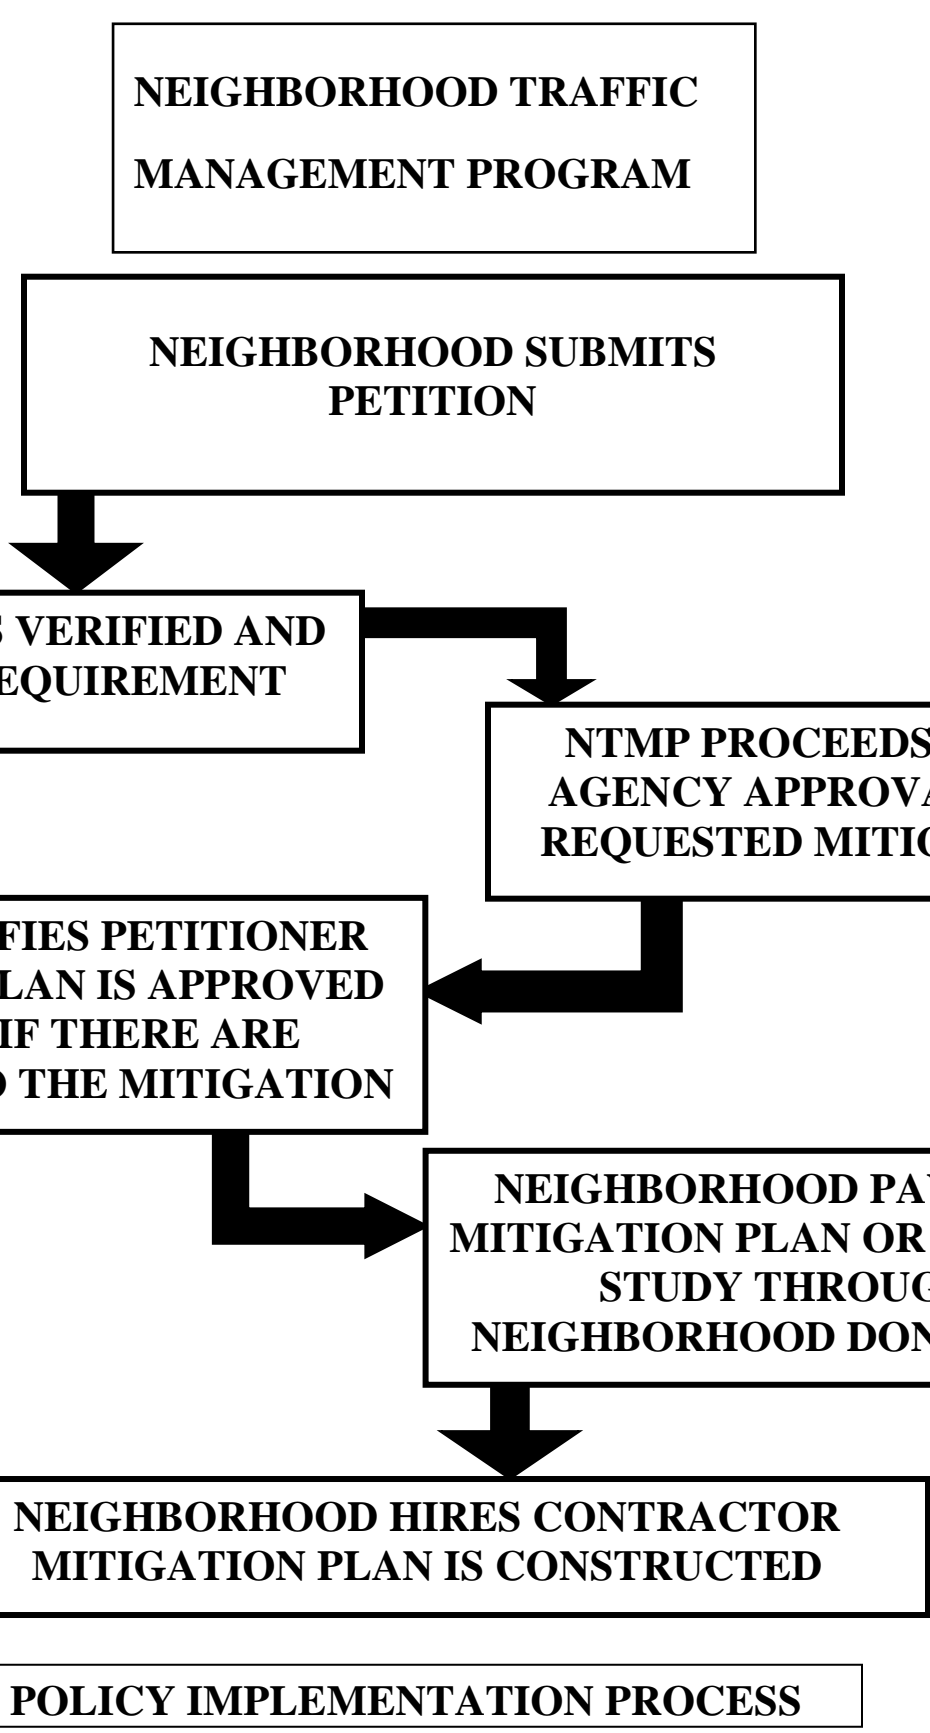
NEIGHBORHOOD TRAFFIC

MANAGEMENT PROGRAM

NEIGHBORHOOD SUBMITS PETITION

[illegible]S VERIFIED AND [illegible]EQUIREMENT

NTMP PROCEEDS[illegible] AGENCY APPROVA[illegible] REQUESTED MITIG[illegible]

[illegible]FIES PETITIONER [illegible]LAN IS APPROVED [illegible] IF THERE ARE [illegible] THE MITIGATION

NEIGHBORHOOD PA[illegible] MITIGATION PLAN OR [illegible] STUDY THROUG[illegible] NEIGHBORHOOD DON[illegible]

NEIGHBORHOOD HIRES CONTRACTOR MITIGATION PLAN IS CONSTRUCTED

POLICY IMPLEMENTATION PROCESS